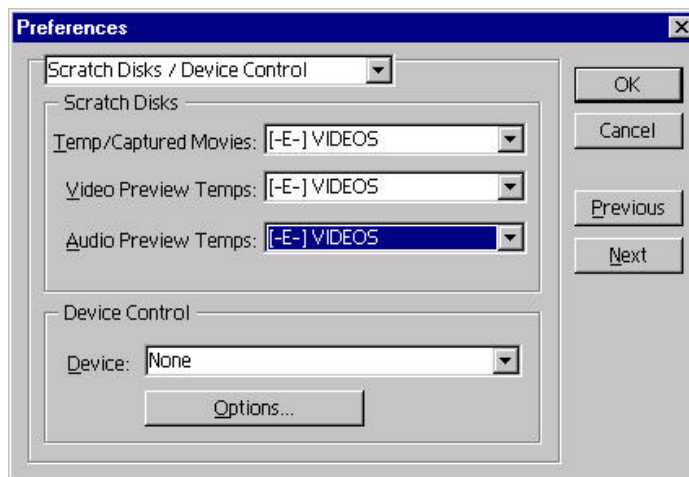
Preferences

Scratch Disks / Device Control

Scratch Disks

Temp/Captured Movies: [-E-] VIDEOS

Video Preview Temps: [-E-] VIDEOS

Audio Preview Temps: [-E-] VIDEOS

Device Control

Device: None

Options...

OK

Cancel

Previous

Next